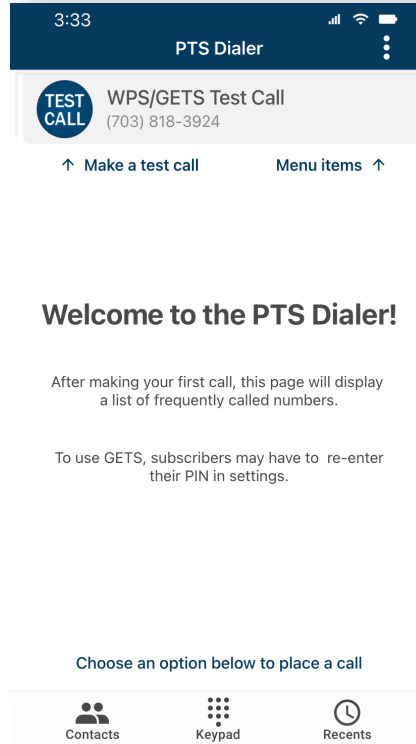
3:33

PTS Dialer

TEST CALL

WPS/GETS Test Call
(703) 818-3924

↑ Make a test call

Menu items ↑

Welcome to the PTS Dialer!

After making your first call, this page will display a list of frequently called numbers.

To use GETS, subscribers may have to re-enter their PIN in settings.

Choose an option below to place a call

Contacts

Keypad

Recents